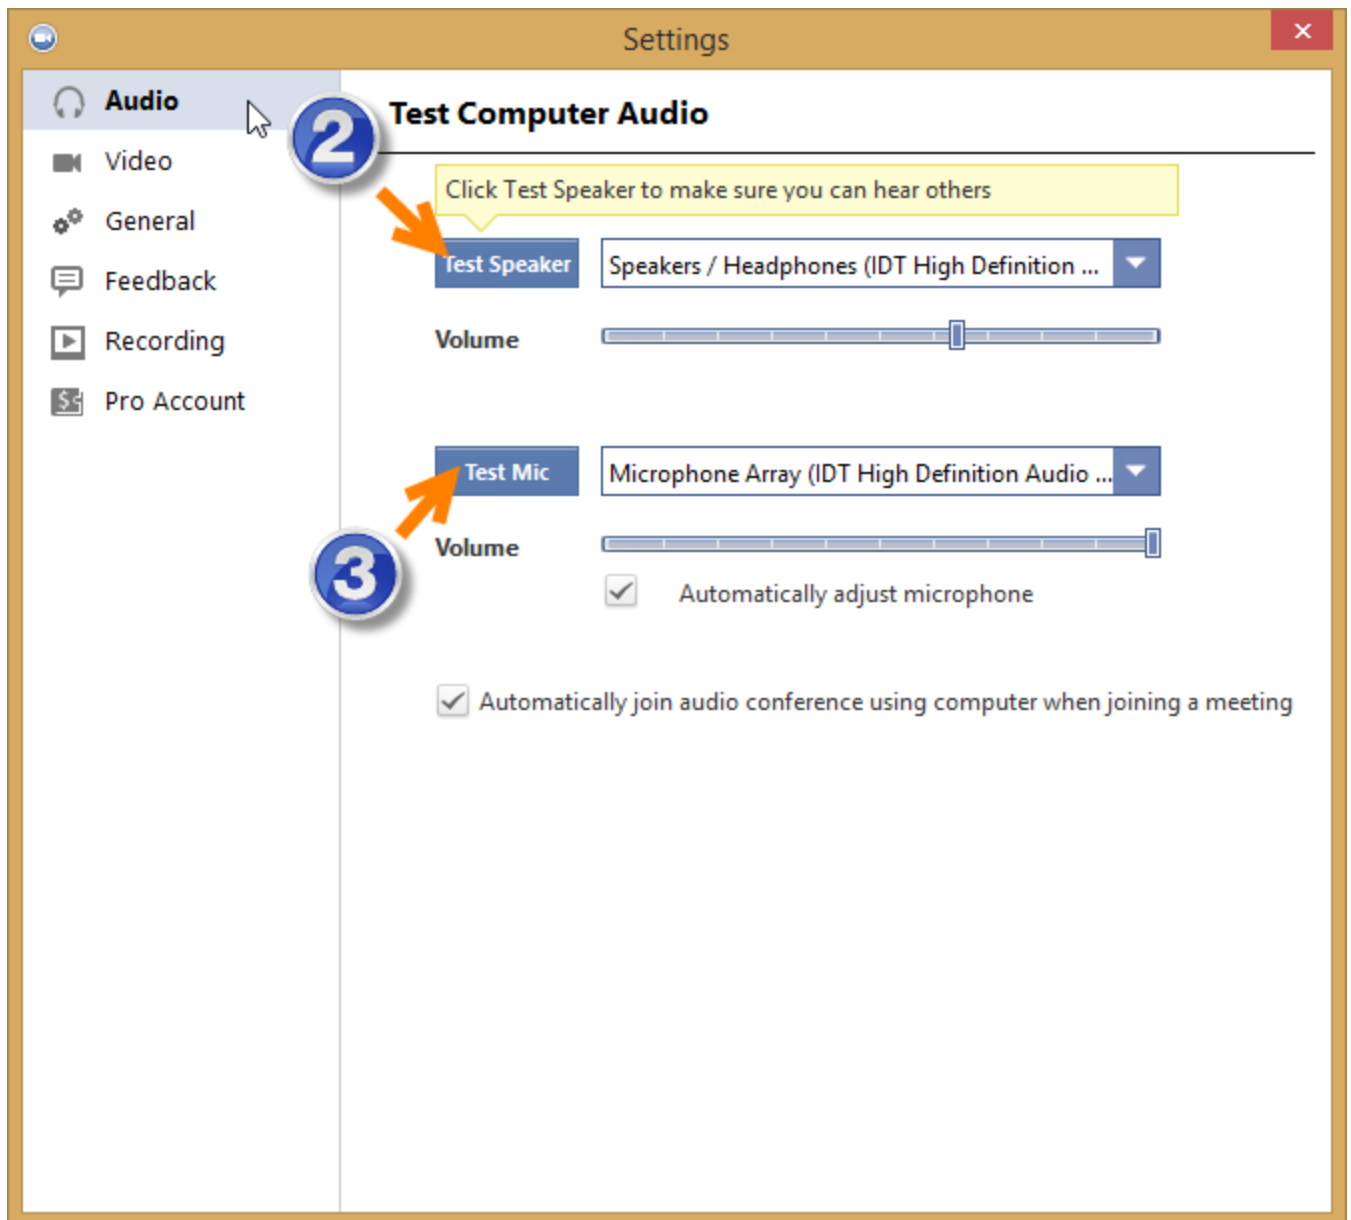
Settings

Audio
Video
General
Feedback
Recording
Pro Account

2

Test Computer Audio

Click Test Speaker to make sure you can hear others

Test Speaker

Speakers / Headphones (IDT High Definition ...

Volume

Test Mic

Microphone Array (IDT High Definition Audio ...

3

Volume

Automatically adjust microphone

Automatically join audio conference using computer when joining a meeting